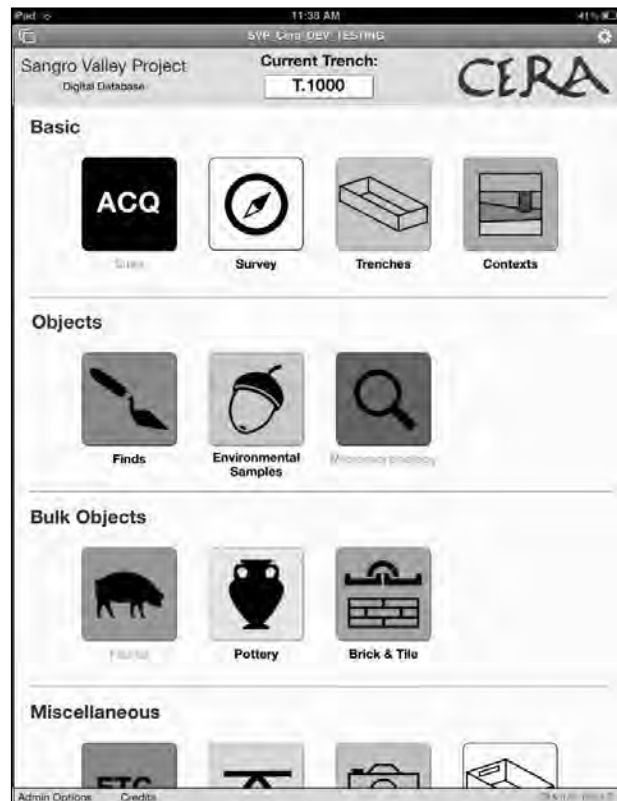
iPad
11:38 AM
41%
SVP_Cera_DEV_TESTING

Sangro Valley Project
Digital Database
Current Trench:
T.1000
CERA

Basic

ACQ
Sites
Survey
Trenches
Contexts

Objects

Finds
Environmental Samples
Micromorphology

Bulk Objects

Fauna
Pottery
Brick & Tile

Miscellaneous

ETC

Admin Options
Credits
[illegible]